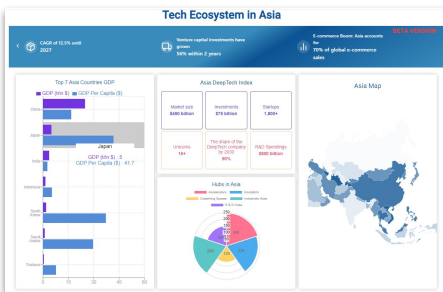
Tech Ecosystem in Asia

CAGR of 12.5% until 2027

Venture capital investments have grown 54% within 2 years

E-commerce Boom: Asia accounts for 70% of global e-commerce sales

BETA VERSION

Top 7 Asia Countries GDP

GDP (trln $)
GDP Per Capita ($)

China
Japan
India
Indonesia
South Korea
Saudi Arabia
Thailand

Japan
GDP (trln $) : 5
GDP Per Capita ($) : 41.7

0 10 20 30 40 50

Asia DeepTech Index

| Market size $480 billion | Investments $78 billion | Startups 1,800+ |
|---|---|---|
| Unicorns 19+ | The share of the DeepTech company in 2030 60% | R&D Spendings $880 billion |

Hubs in Asia

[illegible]

250
200
150
100
50

Asia Map